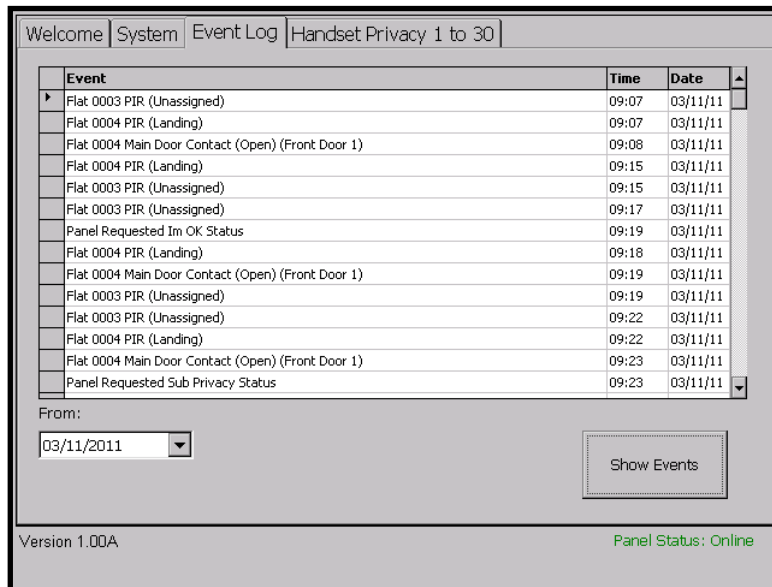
Welcome | System | Event Log | Handset Privacy 1 to 30

| Event | Time | Date |
|---|---|---|
| Flat 0003 PIR (Unassigned) | 09:07 | 03/11/11 |
| Flat 0004 PIR (Landing) | 09:07 | 03/11/11 |
| Flat 0004 Main Door Contact (Open) (Front Door 1) | 09:08 | 03/11/11 |
| Flat 0004 PIR (Landing) | 09:15 | 03/11/11 |
| Flat 0003 PIR (Unassigned) | 09:15 | 03/11/11 |
| Flat 0003 PIR (Unassigned) | 09:17 | 03/11/11 |
| Panel Requested Im OK Status | 09:19 | 03/11/11 |
| Flat 0004 PIR (Landing) | 09:18 | 03/11/11 |
| Flat 0004 Main Door Contact (Open) (Front Door 1) | 09:19 | 03/11/11 |
| Flat 0003 PIR (Unassigned) | 09:19 | 03/11/11 |
| Flat 0003 PIR (Unassigned) | 09:22 | 03/11/11 |
| Flat 0004 PIR (Landing) | 09:22 | 03/11/11 |
| Flat 0004 Main Door Contact (Open) (Front Door 1) | 09:23 | 03/11/11 |
| Panel Requested Sub Privacy Status | 09:23 | 03/11/11 |

From:

03/11/2011

Show Events

Version 1.00A

Panel Status: Online